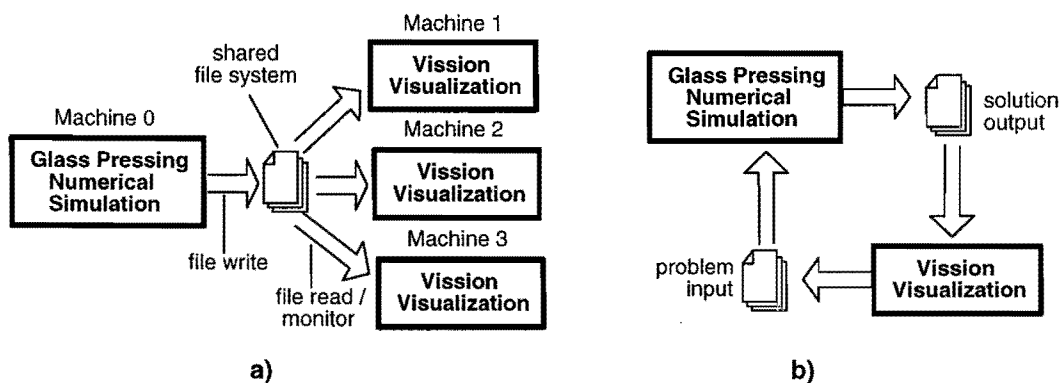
Machine 1

shared file system

Vission Visualization

Machine 0

Machine 2

Glass Pressing Numerical Simulation

Vission Visualization

Machine 3

file write

Vission Visualization

file read / monitor

a)

Glass Pressing Numerical Simulation

solution output

problem input

Vission Visualization

b)